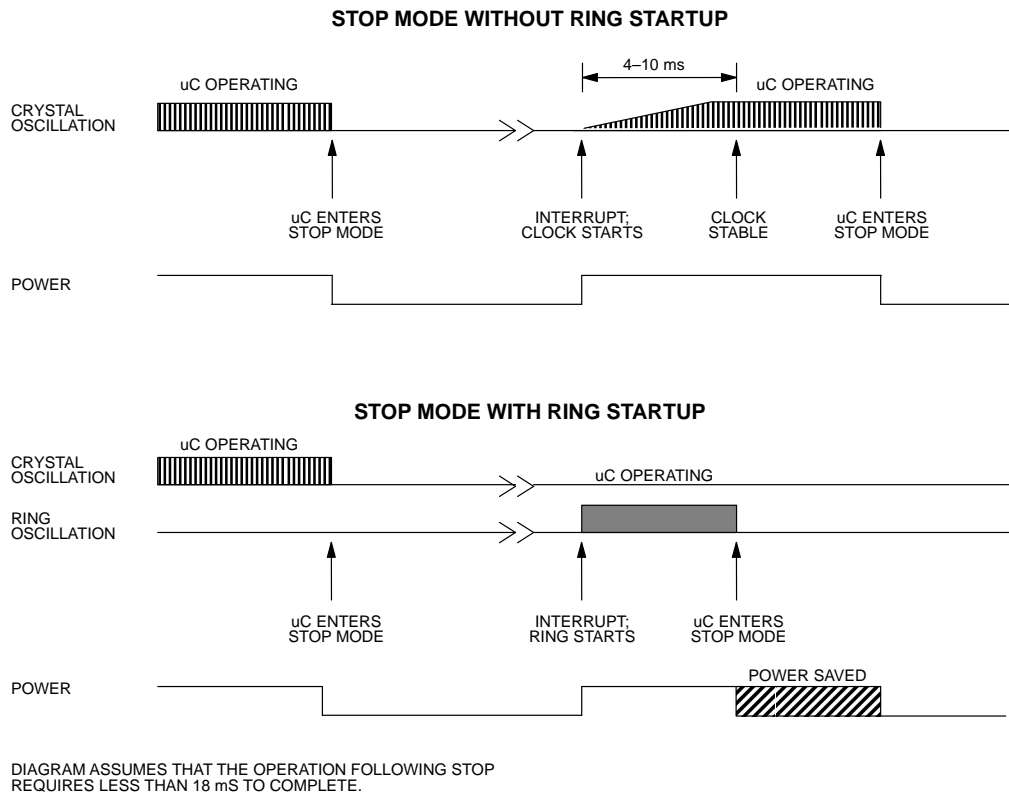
STOP MODE WITHOUT RING STARTUP

uC OPERATING

4–10 ms

uC OPERATING

CRYSTAL OSCILLATION

uC ENTERS STOP MODE

INTERRUPT; CLOCK STARTS

CLOCK STABLE

uC ENTERS STOP MODE

POWER

STOP MODE WITH RING STARTUP

uC OPERATING

CRYSTAL OSCILLATION

uC OPERATING

RING OSCILLATION

uC ENTERS STOP MODE

INTERRUPT; RING STARTS

uC ENTERS STOP MODE

POWER

POWER SAVED

DIAGRAM ASSUMES THAT THE OPERATION FOLLOWING STOP REQUIRES LESS THAN 18 mS TO COMPLETE.